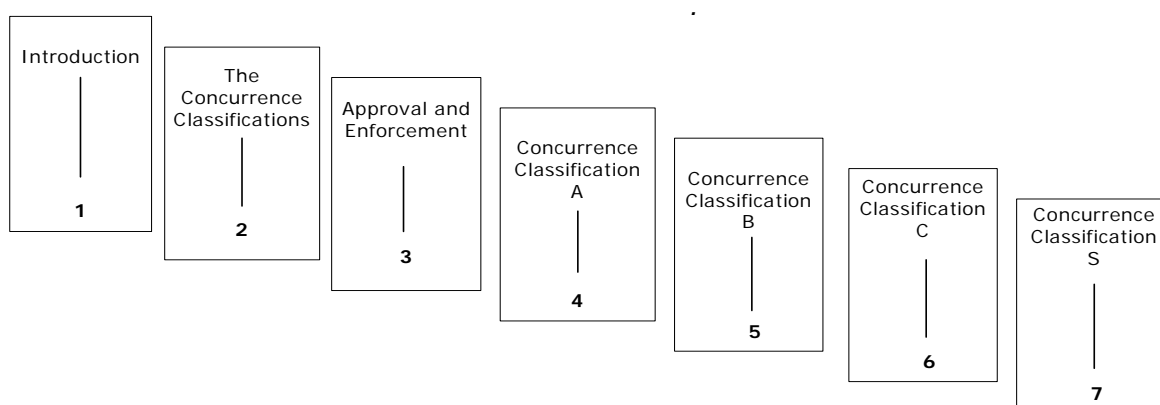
Introduction

1

The Concurrence Classifications

2

Approval and Enforcement

3

Concurrence Classification A

4

Concurrence Classification B

5

Concurrence Classification C

6

Concurrence Classification S

7